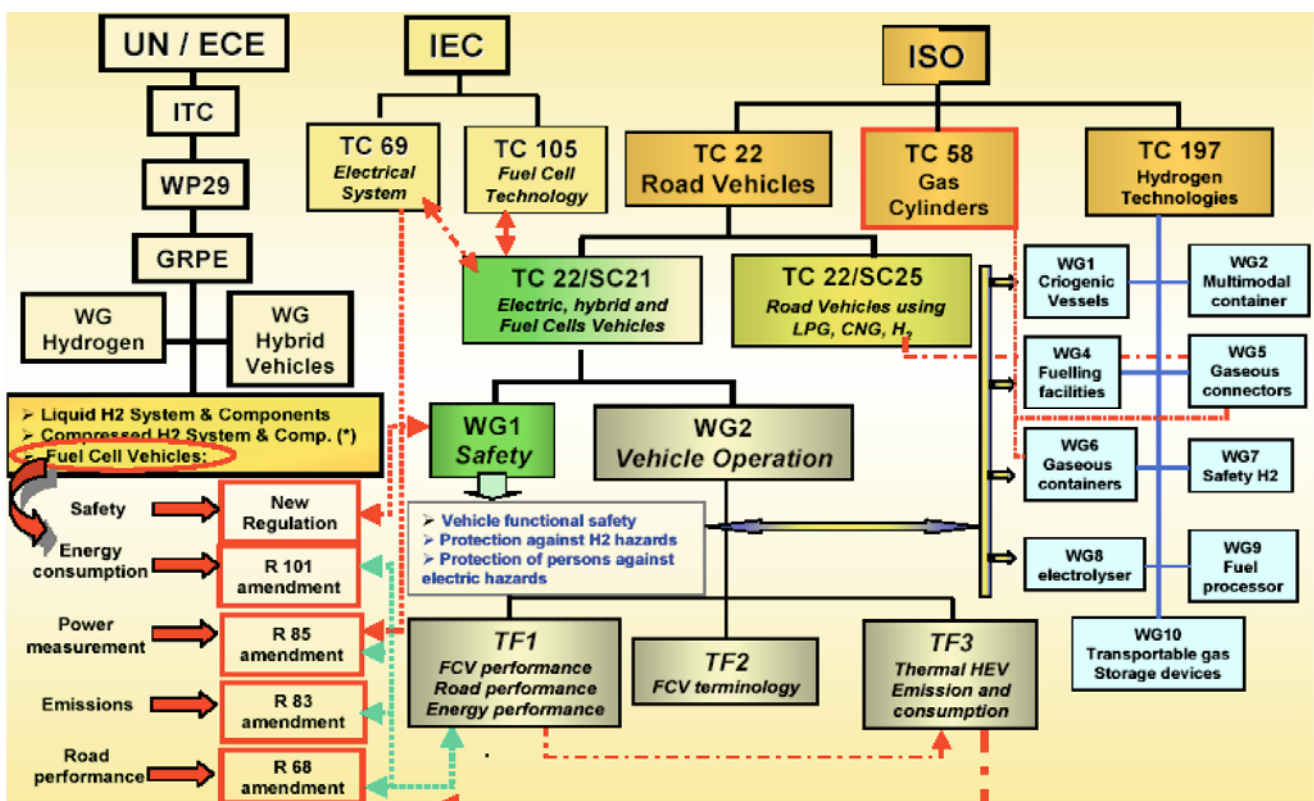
UN / ECE

ITC

WP29

GRPE

WG Hydrogen

WG Hybrid Vehicles

➢ Liquid H2 System & Components
➢ Compressed H2 System & Comp. (*)
➢ Fuel Cell Vehicles:

Safety

Energy consumption

Power measurement

Emissions

Road performance

New Regulation

R 101 amendment

R 85 amendment

R 83 amendment

R 68 amendment

IEC

TC 69
Electrical System

TC 105
Fuel Cell Technology

ISO

TC 22
Road Vehicles

TC 58
Gas Cylinders

TC 197
Hydrogen Technologies

TC 22/SC21
Electric, hybrid and Fuel Cells Vehicles

TC 22/SC25
Road Vehicles using LPG, CNG, $H_2$

WG1
Safety

WG2
Vehicle Operation

➢ Vehicle functional safety
➢ Protection against H2 hazards
➢ Protection of persons against electric hazards

TF1
FCV performance
Road performance
Energy performance

TF2
FCV terminology

TF3
Thermal HEV
Emission and consumption

WG1
Criogenic Vessels

WG2
Multimodal container

WG4
Fuelling facilities

WG5
Gaseous connectors

WG6
Gaseous containers

WG7
Safety H2

WG8
electrolyser

WG9
Fuel processor

WG10
Transportable gas Storage devices